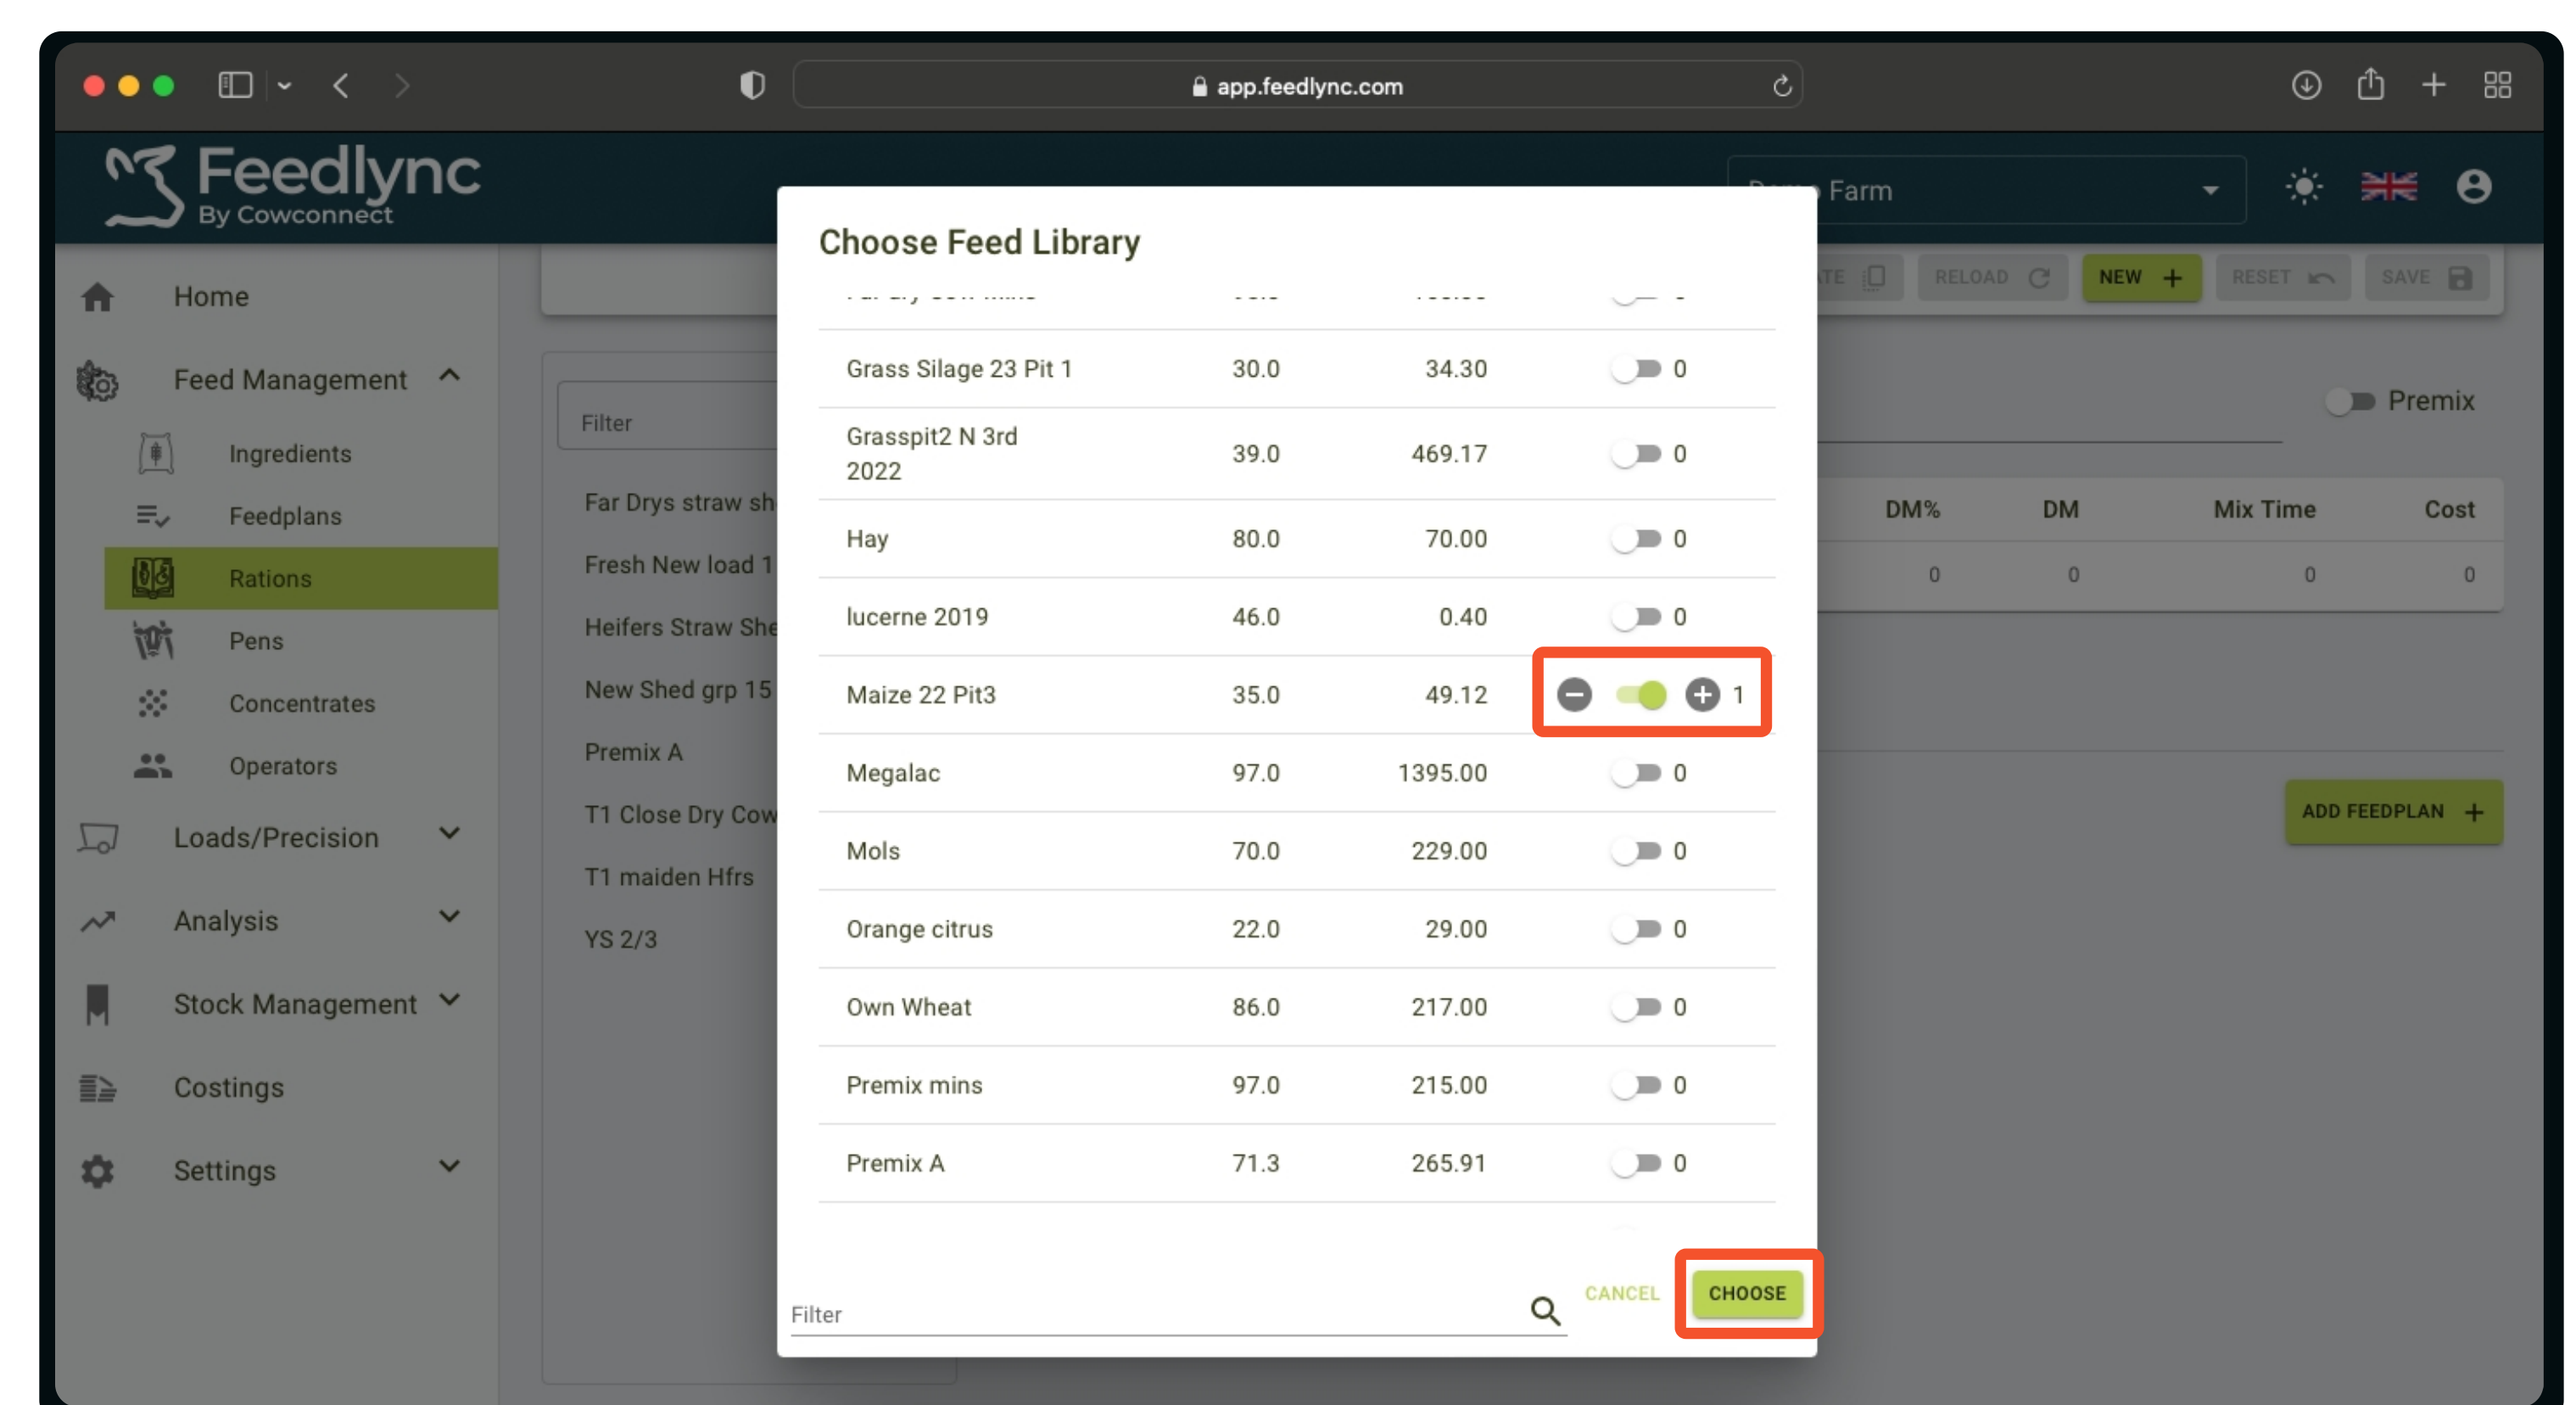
app.feedlync.com

Feedlync
By Cowconnect

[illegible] Farm

Home

Feed Management

Ingredients

Feedplans

Rations

Pens

Concentrates

Operators

Loads/Precision

Analysis

Stock Management

Costings

Settings

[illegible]TE RELOAD NEW + RESET SAVE

Filter

Far Drys straw sh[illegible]

Fresh New load 1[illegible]

Heifers Straw She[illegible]

New Shed grp 15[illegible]

Premix A

T1 Close Dry Cow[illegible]

T1 maiden Hfrs

YS 2/3

Premix

| DM% | DM | Mix Time | Cost |
|---|---|---|---|
| 0 | 0 | 0 | 0 |

ADD FEEDPLAN +

Choose Feed Library

| | | | |
|---|---|---|---|
| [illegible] | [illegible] | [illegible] | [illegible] |
| Grass Silage 23 Pit 1 | 30.0 | 34.30 | 0 |
| Grasspit2 N 3rd 2022 | 39.0 | 469.17 | 0 |
| Hay | 80.0 | 70.00 | 0 |
| lucerne 2019 | 46.0 | 0.40 | 0 |
| Maize 22 Pit3 | 35.0 | 49.12 | 1 |
| Megalac | 97.0 | 1395.00 | 0 |
| Mols | 70.0 | 229.00 | 0 |
| Orange citrus | 22.0 | 29.00 | 0 |
| Own Wheat | 86.0 | 217.00 | 0 |
| Premix mins | 97.0 | 215.00 | 0 |
| Premix A | 71.3 | 265.91 | 0 |

Filter

CANCEL CHOOSE